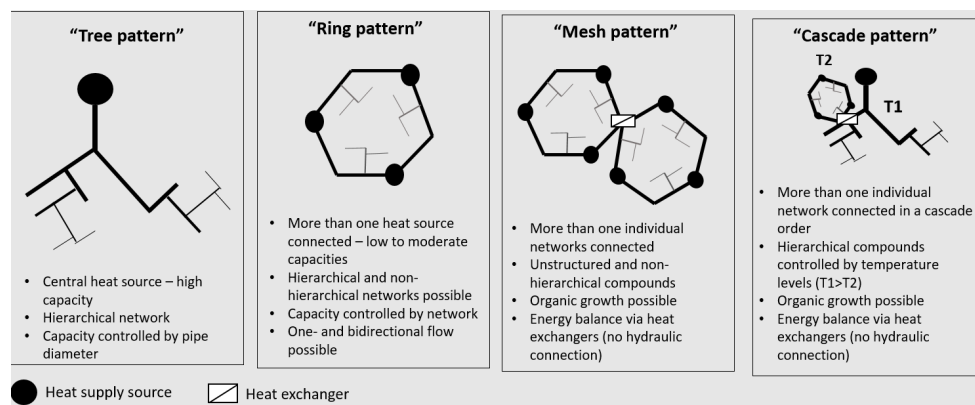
"Tree pattern"

- Central heat source – high capacity
- Hierarchical network
- Capacity controlled by pipe diameter

"Ring pattern"

- More than one heat source connected – low to moderate capacities
- Hierarchical and non-hierarchical networks possible
- Capacity controlled by network
- One- and bidirectional flow possible

"Mesh pattern"

- More than one individual networks connected
- Unstructured and non-hierarchical compounds
- Organic growth possible
- Energy balance via heat exchangers (no hydraulic connection)

"Cascade pattern"

T2

T1

- More than one individual network connected in a cascade order
- Hierarchical compounds controlled by temperature levels (T1>T2)
- Organic growth possible
- Energy balance via heat exchangers (no hydraulic connection)

Heat supply source

Heat exchanger